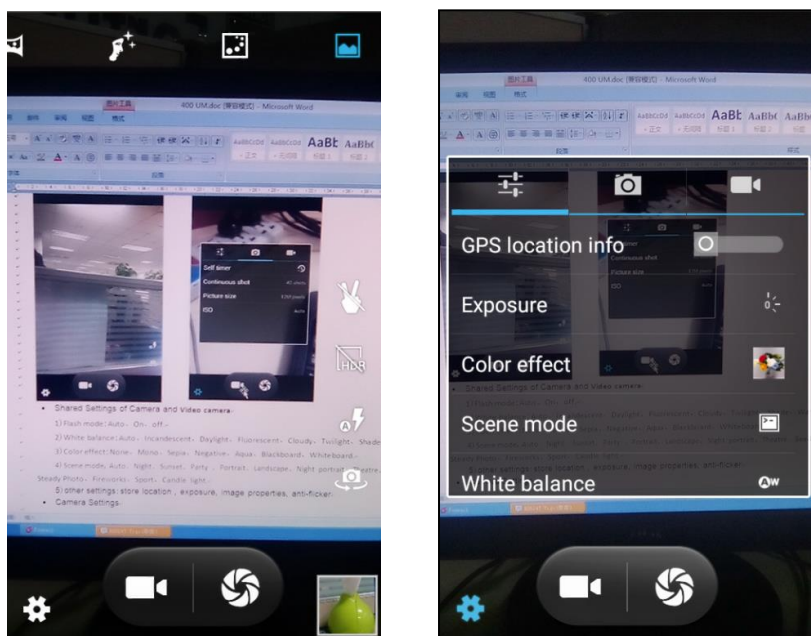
400 UM.doc - Microsoft Word

AaBbCcDd AaBbCcDd AaBb AaBbC

Self timer
Continuous shot
Picture size
ISO

HDR

• Shared Settings of Camera and Video camera:
1) Flash mode: Auto、On、off。
2) White balance: Auto、Incandescent、Daylight、Fluorescent、Cloudy、Twilight、Shade
3) Color effect: None、Mono、Sepia、Negative、Aqua、Blackboard、Whiteboard。
4) Scene mode: Auto、Night、Sunset、Party、Portrait、Landscape、Night portrait、Theatre、Steady Photo、Fireworks、Sport、Candle light。
5) other settings: store location, exposure, image properties, anti-flicker
• Camera Settings

400 UM.doc - Microsoft Word

AaBbCcDd AaBbCcDd AaBb AaBbC AaBb

GPS location info

Exposure

Color effect

Scene mode

White balance

AW